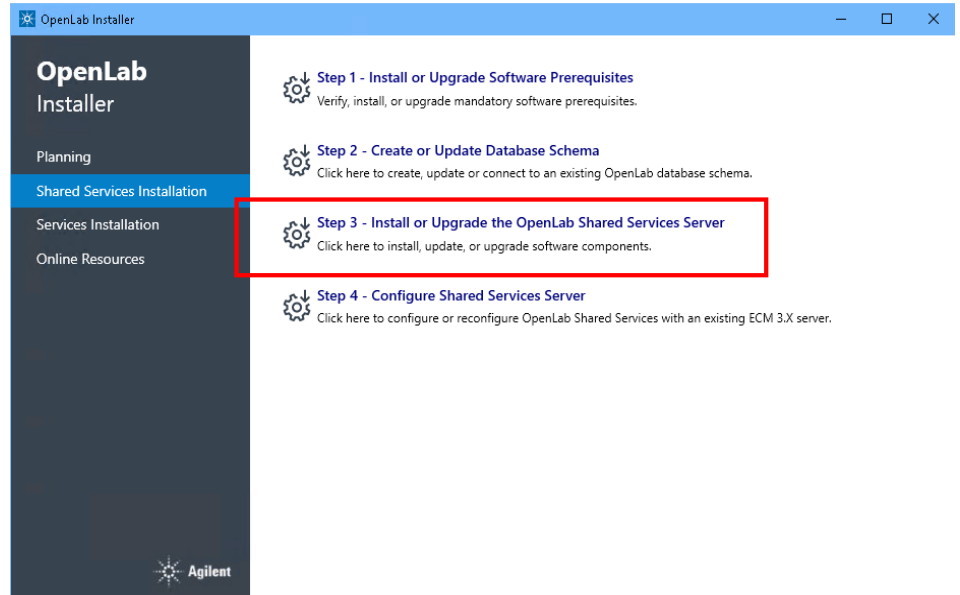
OpenLab Installer

OpenLab
Installer

Planning

Shared Services Installation

Services Installation

Online Resources

Agilent

Step 1 - Install or Upgrade Software Prerequisites
Verify, install, or upgrade mandatory software prerequisites.

Step 2 - Create or Update Database Schema
Click here to create, update or connect to an existing OpenLab database schema.

Step 3 - Install or Upgrade the OpenLab Shared Services Server
Click here to install, update, or upgrade software components.

Step 4 - Configure Shared Services Server
Click here to configure or reconfigure OpenLab Shared Services with an existing ECM 3.X server.